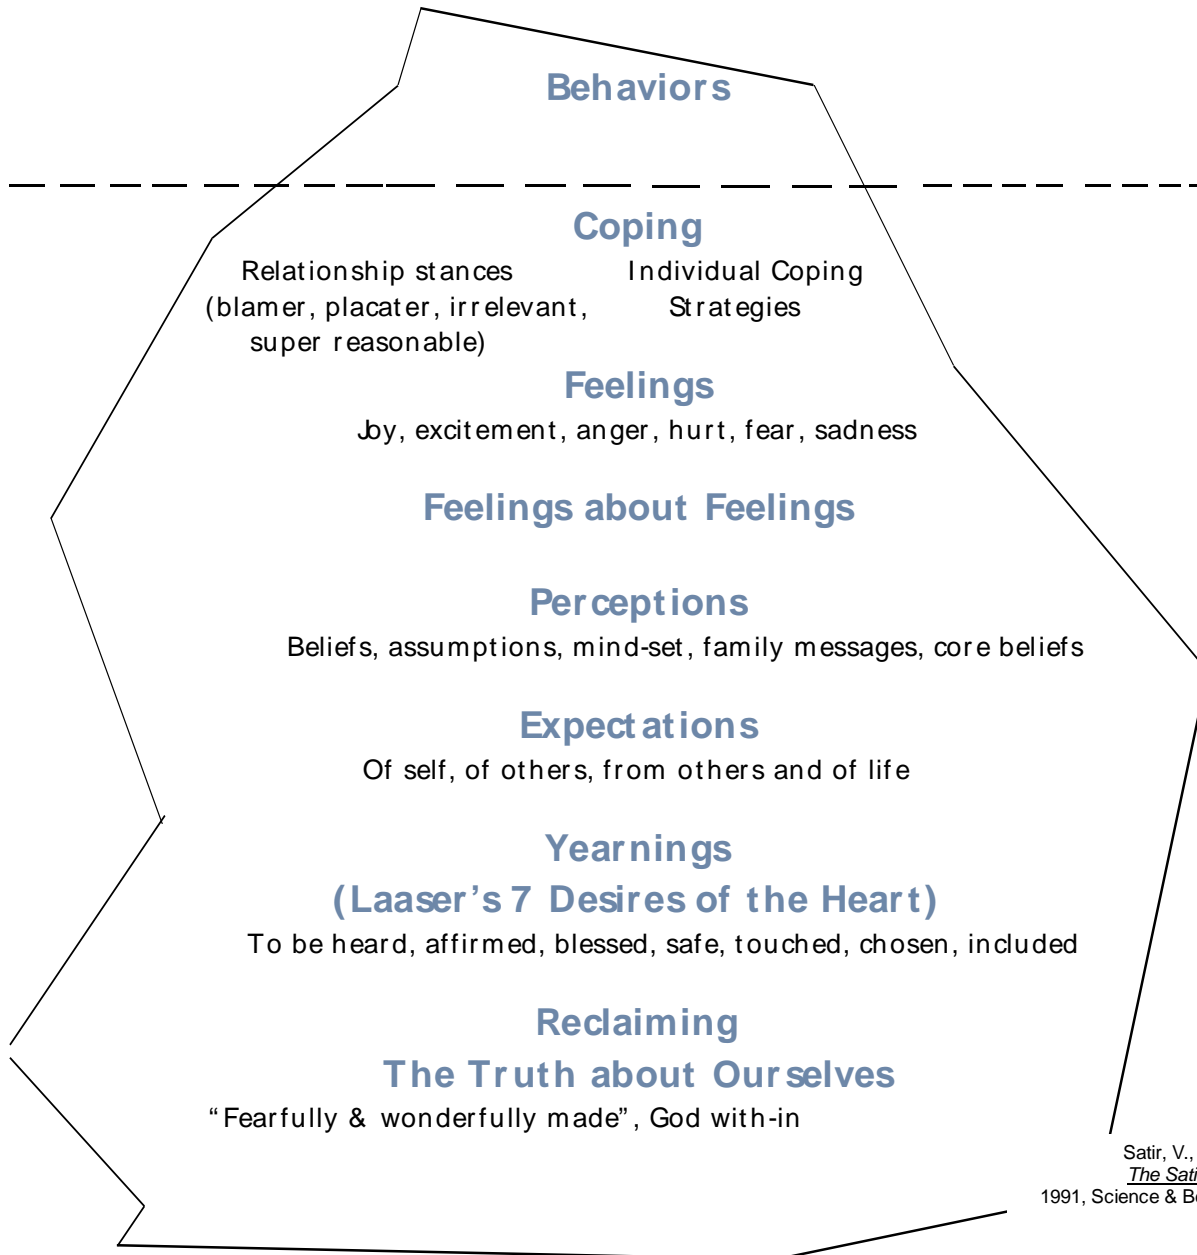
Behaviors

Coping

Relationship stances
(blamer, placater, irrelevant, super reasonable)

Individual Coping Strategies

Feelings

Joy, excitement, anger, hurt, fear, sadness

Feelings about Feelings

Perceptions

Beliefs, assumptions, mind-set, family messages, core beliefs

Expectations

Of self, of others, from others and of life

Yearnings
(Laaser's 7 Desires of the Heart)

To be heard, affirmed, blessed, safe, touched, chosen, included

Reclaiming
The Truth about Ourselves

"Fearfully & wonderfully made", God with-in

Satir, V., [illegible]
The Sati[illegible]
1991, Science & Be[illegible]